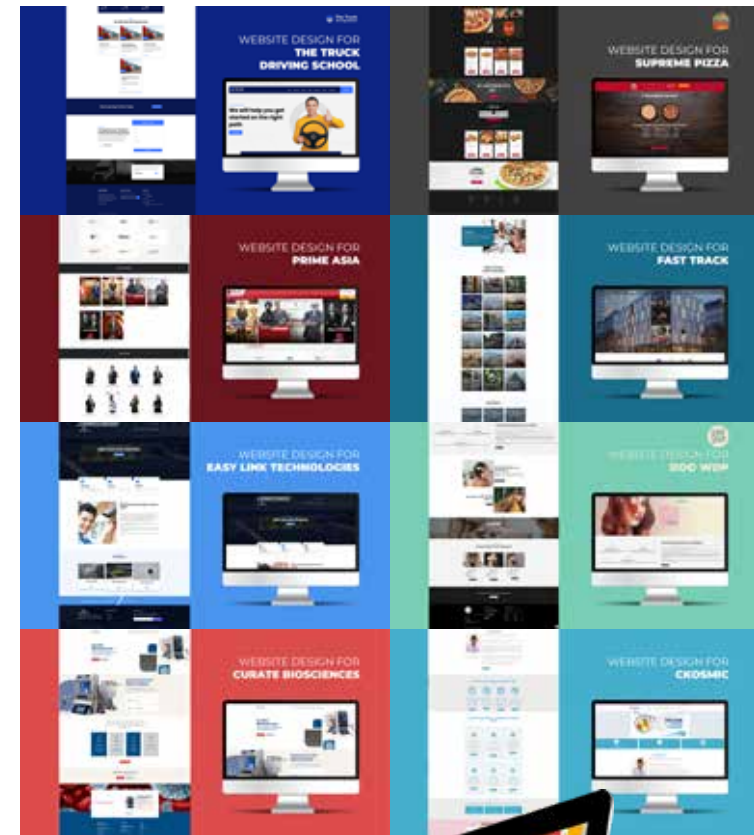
WEBSITE DESIGN FOR
THE TRUCK DRIVING SCHOOL

We will help you get started on the right path

WEBSITE DESIGN FOR
SUPREME PIZZA

WEBSITE DESIGN FOR
PRIME ASIA

WEBSITE DESIGN FOR
FAST TRACK

WEBSITE DESIGN FOR
EASY LINK TECHNOLOGIES

WEBSITE DESIGN FOR
ROO WDP

WEBSITE DESIGN FOR
CURATE BIOSCIENCES

WEBSITE DESIGN FOR
CKOSMIC